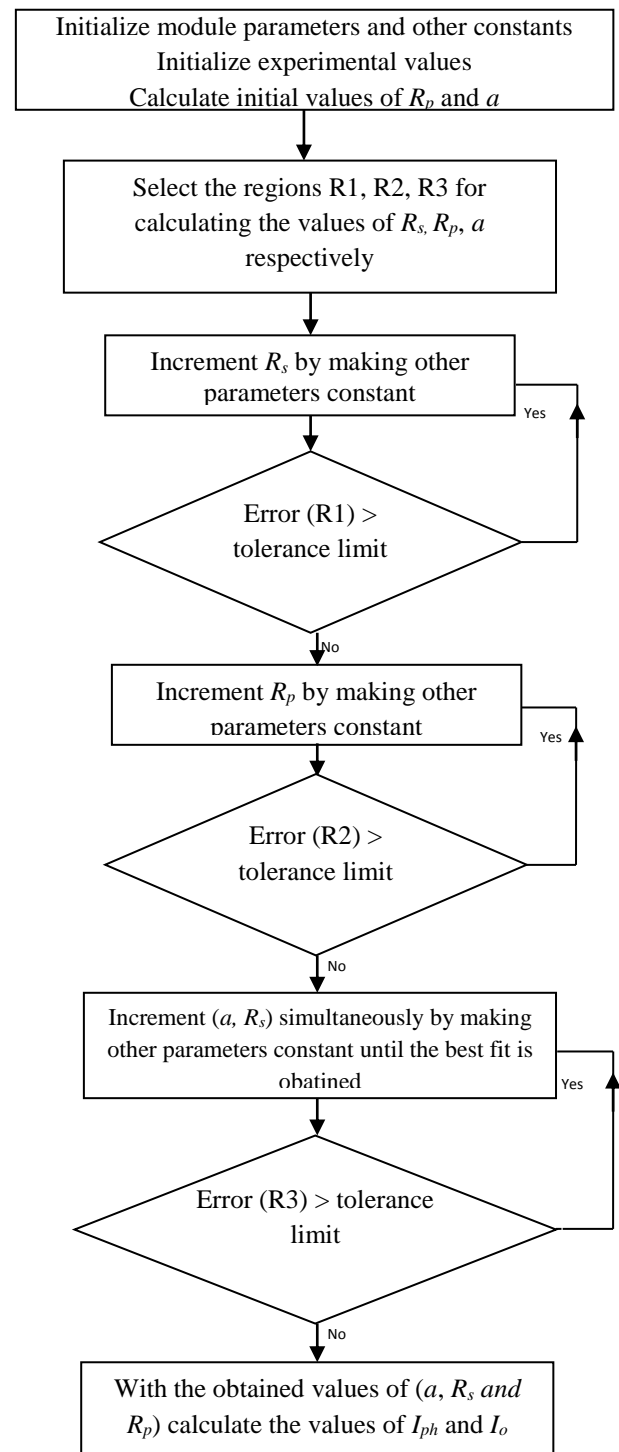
Initialize module parameters and other constants
Initialize experimental values
Calculate initial values of $R_p$ and $a$

Select the regions R1, R2, R3 for calculating the values of $R_s$, $R_p$, $a$ respectively

Increment $R_s$ by making other parameters constant

Yes

Error (R1) > tolerance limit

No

Increment $R_p$ by making other parameters constant

Yes

Error (R2) > tolerance limit

No

Increment ($a$, $R_s$) simultaneously by making other parameters constant until the best fit is obatined

Yes

Error (R3) > tolerance limit

No

With the obtained values of ($a$, $R_s$ and $R_p$) calculate the values of $I_{ph}$ and $I_o$